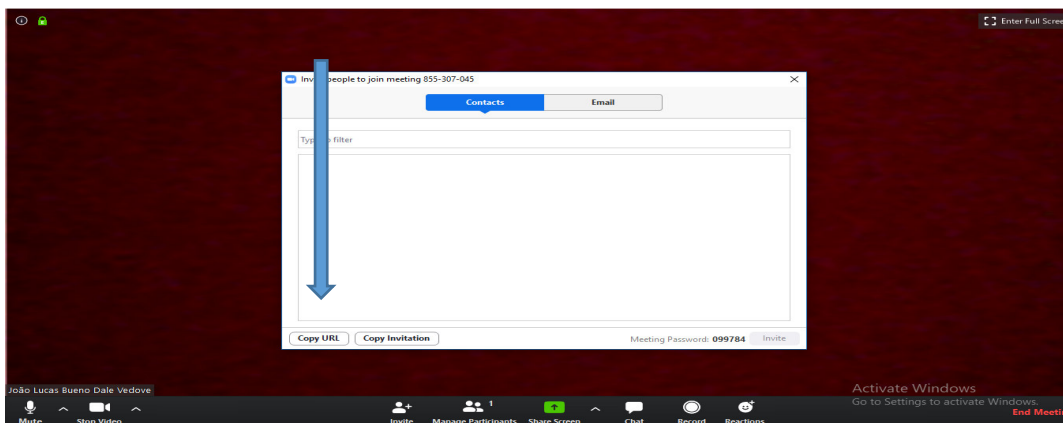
Enter Full Scree

Inv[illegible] people to join meeting 855-307-045

Contacts

Email

Typ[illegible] filter

Copy URL

Copy Invitation

Meeting Password: 099784

Invite

João Lucas Bueno Dale Vedove

Activate Windows

Go to Settings to activate Windows.

Mute

Stop Video

Invite

Manage Participants 1

Share Screen

Chat

Record

Reactions

End Meeti